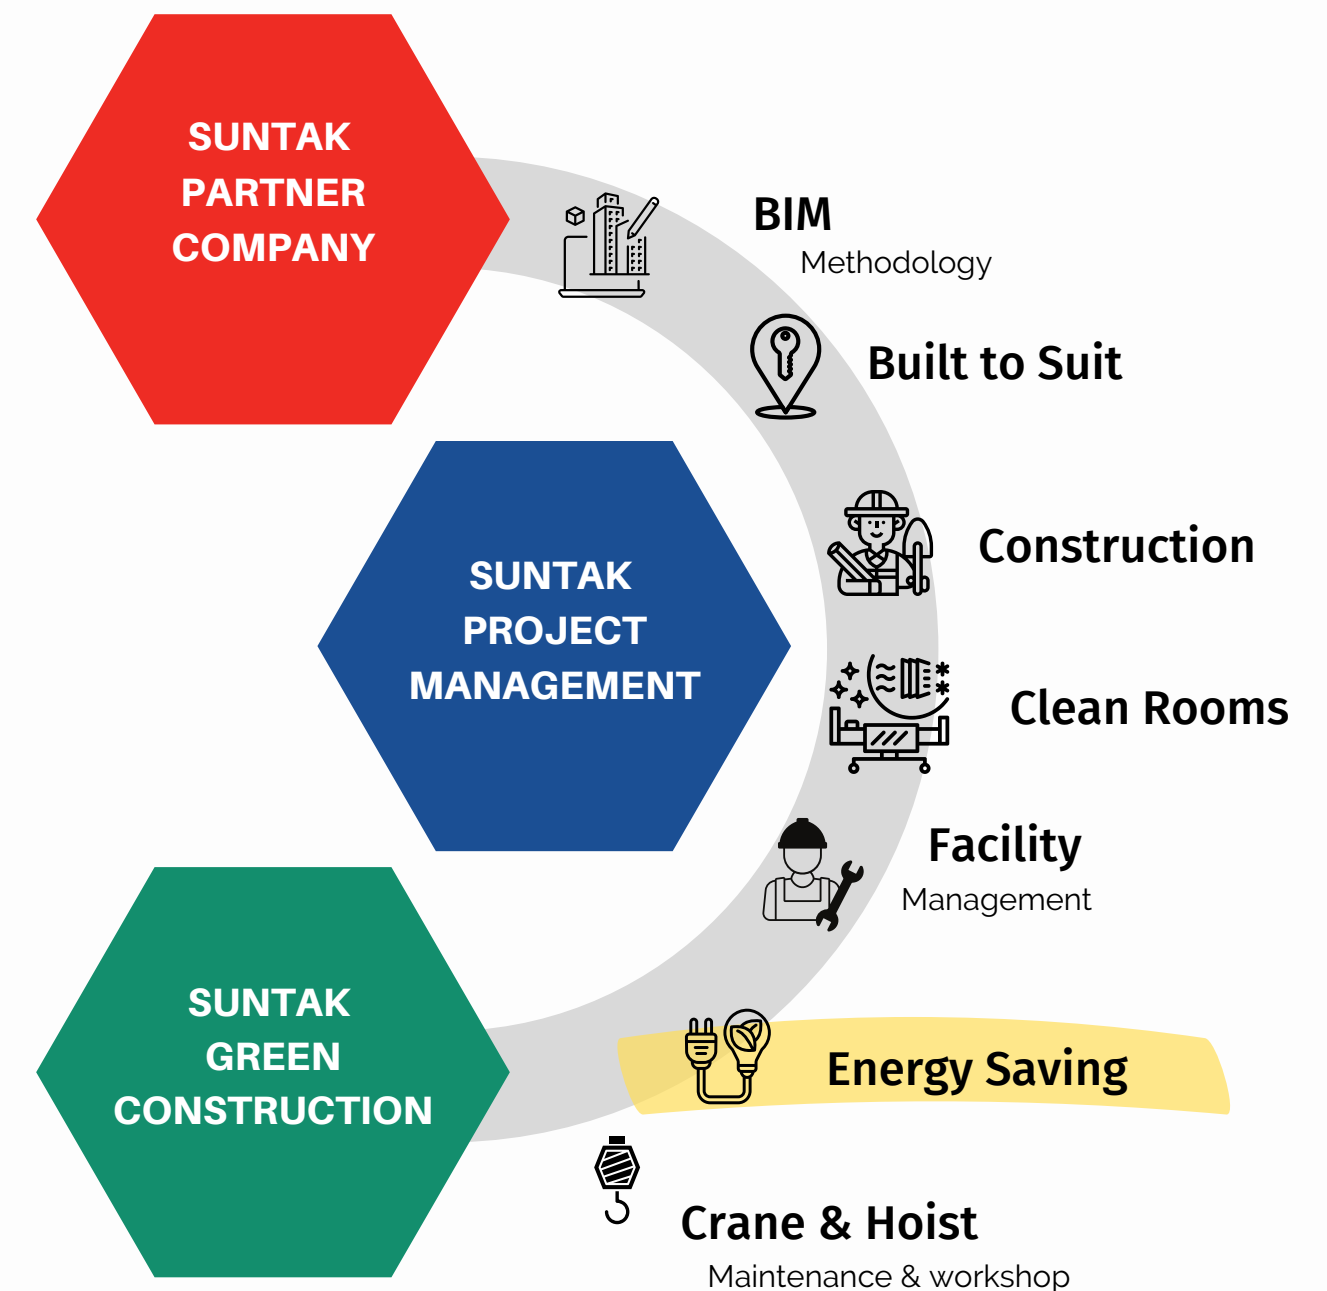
SUNTAK PARTNER COMPANY

BIM
Methodology

Built to Suit

SUNTAK PROJECT MANAGEMENT

Construction

Clean Rooms

Facility
Management

SUNTAK GREEN CONSTRUCTION

Energy Saving

Crane & Hoist
Maintenance & workshop